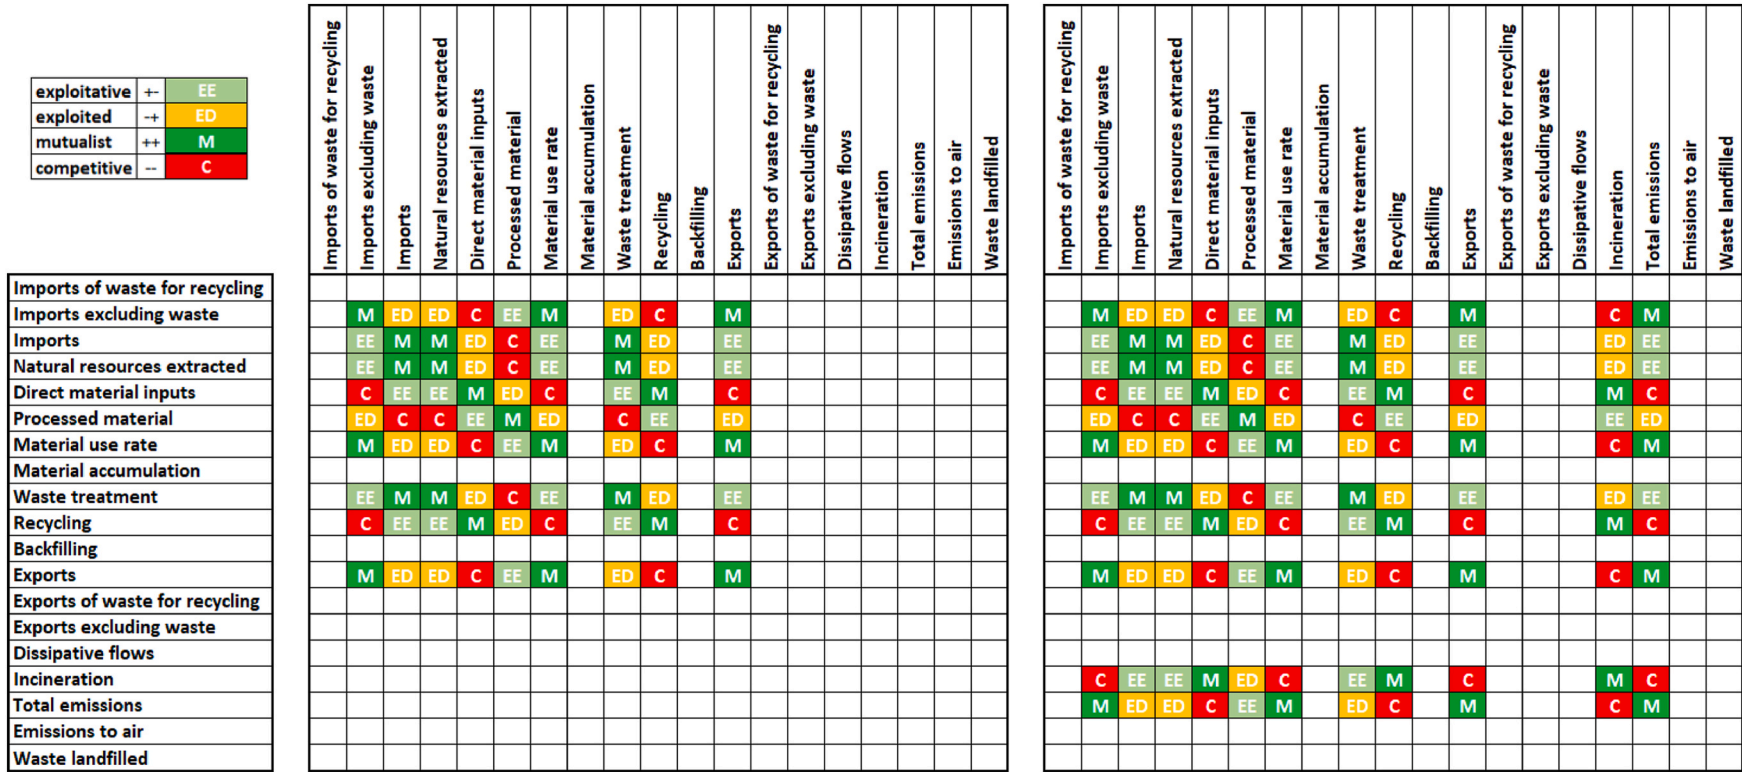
| exploitative | +- | EE |
|---|---|---|
| exploited | -+ | ED |
| mutualist | ++ | M |
| competitive | -- | C |

| | Imports of waste for recycling | Imports excluding waste | Imports | Natural resources extracted | Direct material inputs | Processed material | Material use rate | Material accumulation | Waste treatment | Recycling | Backfilling | Exports | Exports of waste for recycling | Exports excluding waste | Dissipative flows | Incineration | Total emissions | Emissions to air | Waste landfilled |
|---|---|---|---|---|---|---|---|---|---|---|---|---|---|---|---|---|---|---|---|
| Imports of waste for recycling | | | | | | | | | | | | | | | | | | | |
| Imports excluding waste | | M | ED | ED | C | EE | M | | ED | C | | M | | | | | | | |
| Imports | | EE | M | M | ED | C | EE | | M | ED | | EE | | | | | | | |
| Natural resources extracted | | EE | M | M | ED | C | EE | | M | ED | | EE | | | | | | | |
| Direct material inputs | | C | EE | EE | M | ED | C | | EE | M | | C | | | | | | | |
| Processed material | | ED | C | C | EE | M | ED | | C | EE | | ED | | | | | | | |
| Material use rate | | M | ED | ED | C | EE | M | | ED | C | | M | | | | | | | |
| Material accumulation | | | | | | | | | | | | | | | | | | | |
| Waste treatment | | EE | M | M | ED | C | EE | | M | ED | | EE | | | | | | | |
| Recycling | | C | EE | EE | M | ED | C | | EE | M | | C | | | | | | | |
| Backfilling | | | | | | | | | | | | | | | | | | | |
| Exports | | M | ED | ED | C | EE | M | | ED | C | | M | | | | | | | |
| Exports of waste for recycling | | | | | | | | | | | | | | | | | | | |
| Exports excluding waste | | | | | | | | | | | | | | | | | | | |
| Dissipative flows | | | | | | | | | | | | | | | | | | | |
| Incineration | | | | | | | | | | | | | | | | | | | |
| Total emissions | | | | | | | | | | | | | | | | | | | |
| Emissions to air | | | | | | | | | | | | | | | | | | | |
| Waste landfilled | | | | | | | | | | | | | | | | | | | |

| | Imports of waste for recycling | Imports excluding waste | Imports | Natural resources extracted | Direct material inputs | Processed material | Material use rate | Material accumulation | Waste treatment | Recycling | Backfilling | Exports | Exports of waste for recycling | Exports excluding waste | Dissipative flows | Incineration | Total emissions | Emissions to air | Waste landfilled |
|---|---|---|---|---|---|---|---|---|---|---|---|---|---|---|---|---|---|---|---|
| Imports of waste for recycling | | | | | | | | | | | | | | | | | | | |
| Imports excluding waste | | M | ED | ED | C | EE | M | | ED | C | | M | | | | C | M | | |
| Imports | | EE | M | M | ED | C | EE | | M | ED | | EE | | | | ED | EE | | |
| Natural resources extracted | | EE | M | M | ED | C | EE | | M | ED | | EE | | | | ED | EE | | |
| Direct material inputs | | C | EE | EE | M | ED | C | | EE | M | | C | | | | M | C | | |
| Processed material | | ED | C | C | EE | M | ED | | C | EE | | ED | | | | EE | ED | | |
| Material use rate | | M | ED | ED | C | EE | M | | ED | C | | M | | | | C | M | | |
| Material accumulation | | | | | | | | | | | | | | | | | | | |
| Waste treatment | | EE | M | M | ED | C | EE | | M | ED | | EE | | | | ED | EE | | |
| Recycling | | C | EE | EE | M | ED | C | | EE | M | | C | | | | M | C | | |
| Backfilling | | | | | | | | | | | | | | | | | | | |
| Exports | | M | ED | ED | C | EE | M | | ED | C | | M | | | | C | M | | |
| Exports of waste for recycling | | | | | | | | | | | | | | | | | | | |
| Exports excluding waste | | | | | | | | | | | | | | | | | | | |
| Dissipative flows | | | | | | | | | | | | | | | | | | | |
| Incineration | | C | EE | EE | M | ED | C | | EE | M | | C | | | | M | C | | |
| Total emissions | | M | ED | ED | C | EE | M | | ED | C | | M | | | | C | M | | |
| Emissions to air | | | | | | | | | | | | | | | | | | | |
| Waste landfilled | | | | | | | | | | | | | | | | | | | |